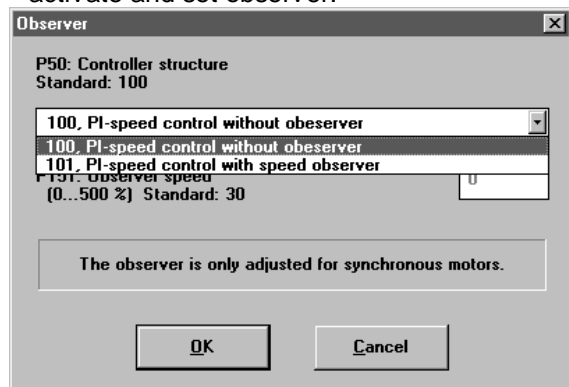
activate and set observer

Observer

P50: Controller structure
Standard: 100

100, PI-speed control without obeserver

100, PI-speed control without obeserver
101, PI-speed control with speed observer

P151: Observer speed
(0...500 %) Standard: 30

0

The observer is only adjusted for synchronous motors.

OK

Cancel